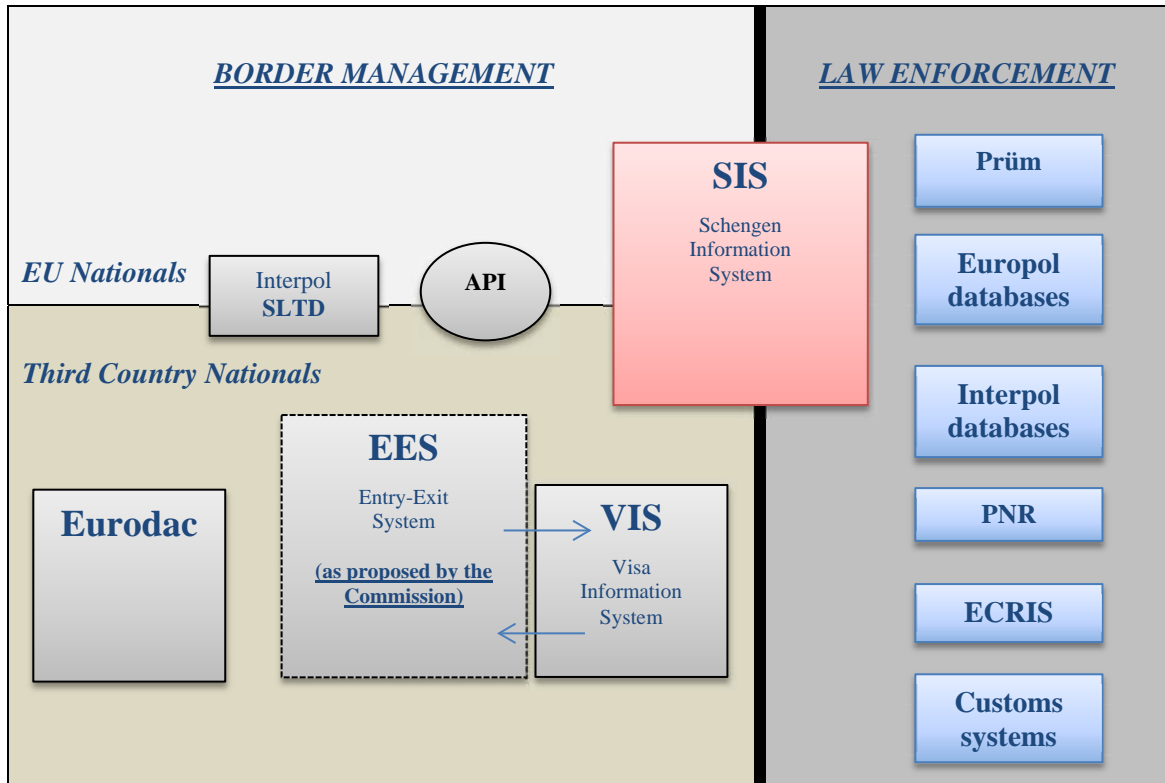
BORDER MANAGEMENT

LAW ENFORCEMENT

SIS
Schengen Information System

Prüm

EU Nationals

Interpol
SLTD

API

Europol databases

Third Country Nationals

Interpol databases

EES
Entry-Exit System
(as proposed by the Commission)

Eurodac

VIS
Visa Information System

PNR

ECRIS

Customs systems